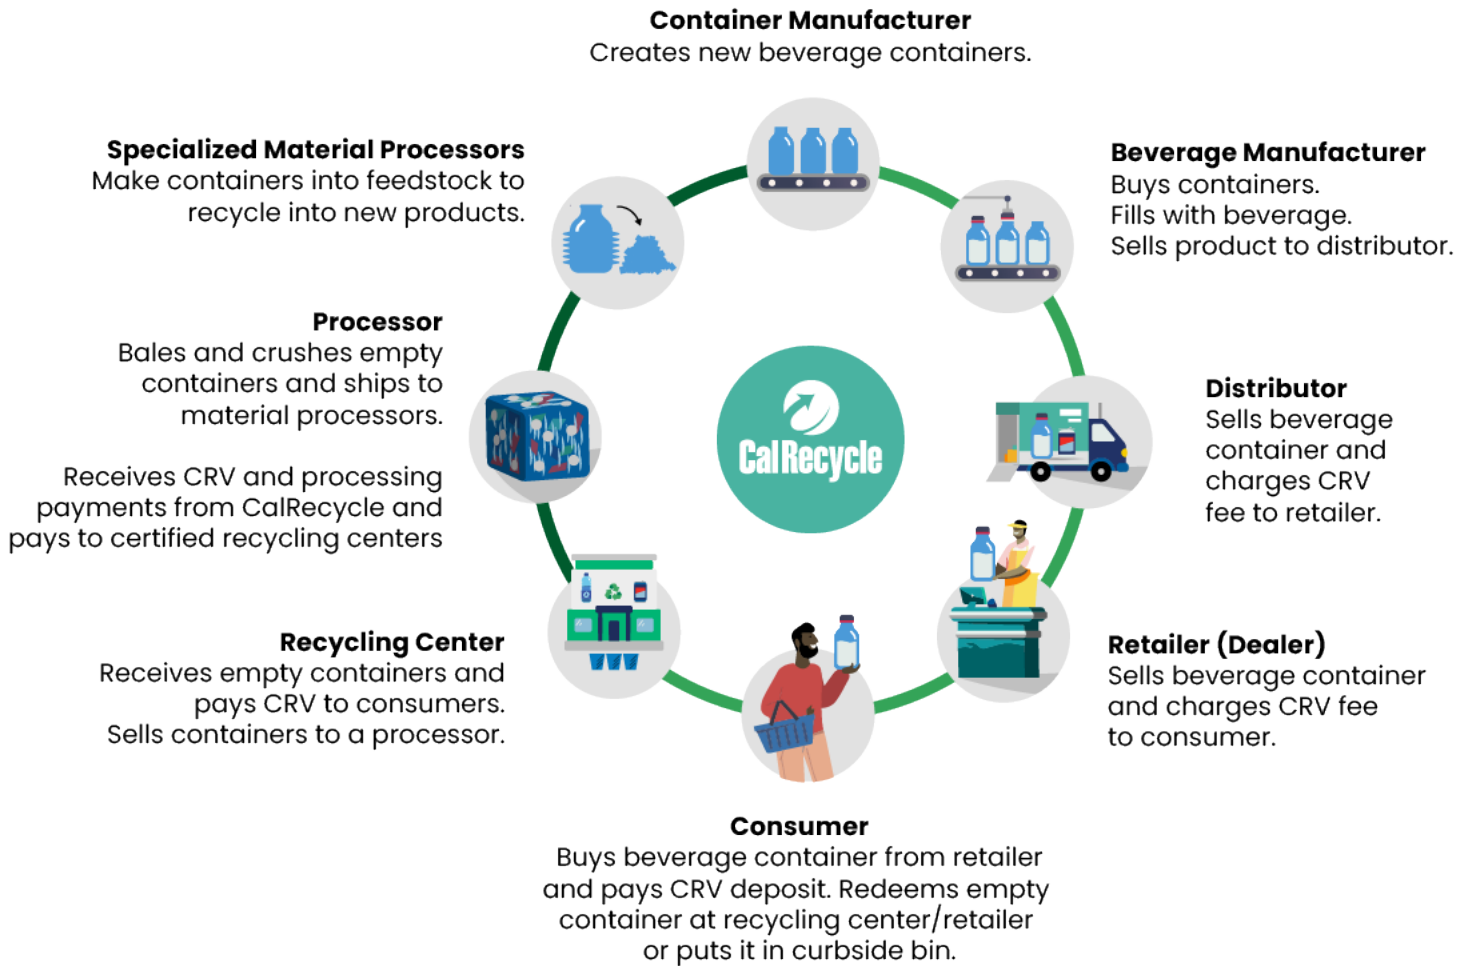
Container Manufacturer
Creates new beverage containers.

Beverage Manufacturer
Buys containers.
Fills with beverage.
Sells product to distributor.

Distributor
Sells beverage container and charges CRV fee to retailer.

Retailer (Dealer)
Sells beverage container and charges CRV fee to consumer.

Consumer
Buys beverage container from retailer and pays CRV deposit. Redeems empty container at recycling center/retailer or puts it in curbside bin.

Recycling Center
Receives empty containers and pays CRV to consumers. Sells containers to a processor.

Processor
Bales and crushes empty containers and ships to material processors.

Receives CRV and processing payments from CalRecycle and pays to certified recycling centers

Specialized Material Processors
Make containers into feedstock to recycle into new products.

CalRecycle